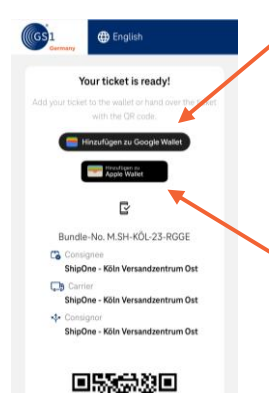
GS1 Germany

English

Your ticket is ready!

Add your ticket to the wallet or hand over the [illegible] with the QR code.

Hinzufügen zu Google Wallet

Hinzufügen zu Apple Wallet

Bundle-No. M.SH-KÖL-23-RGGE

Consignee
ShipOne - Köln Versandzentrum Ost

Carrier
ShipOne - Köln Versandzentrum Ost

Consignor
ShipOne - Köln Versandzentrum Ost